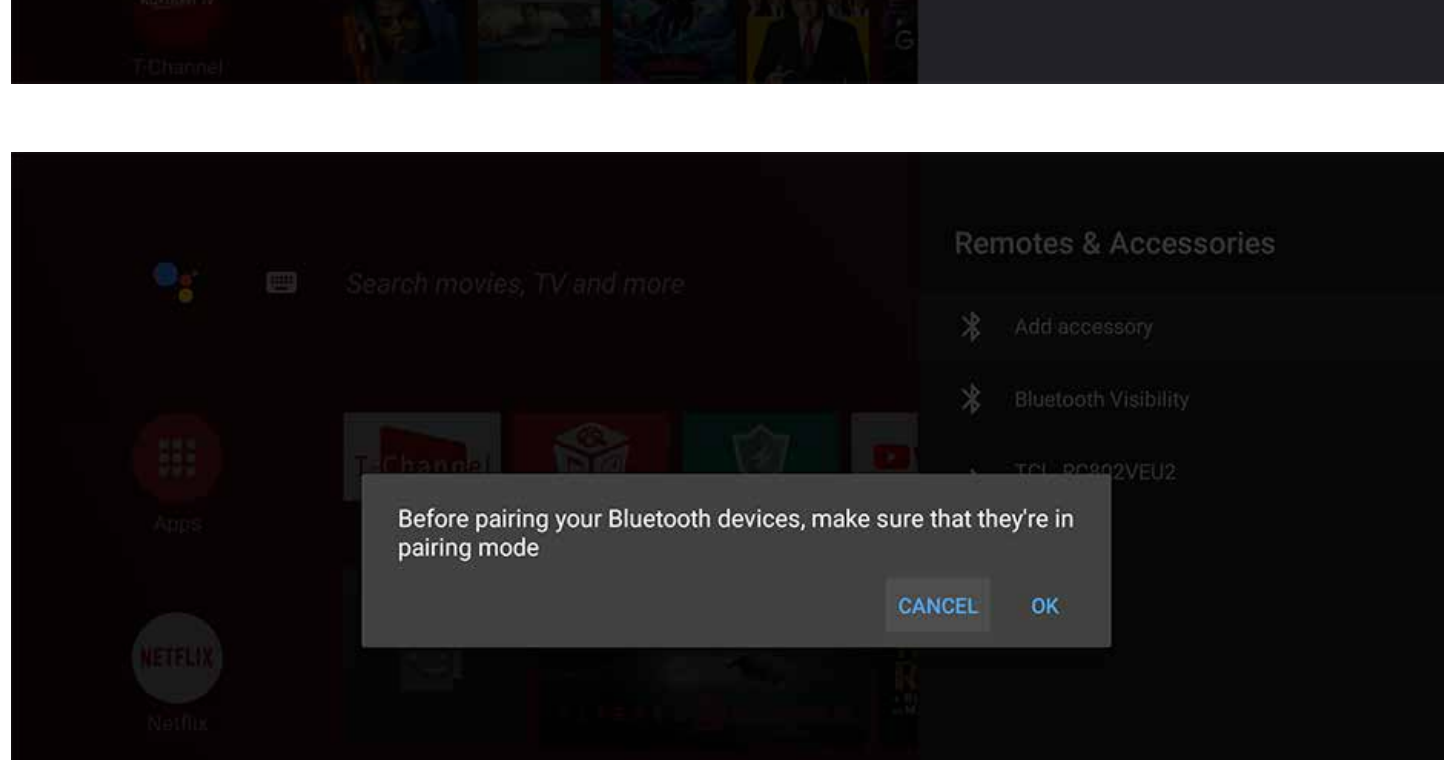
T-Channel

Search movies, TV and more

Apps

Netflix

NETFLIX

T-Channel

Remotes & Accessories

Add accessory

Bluetooth Visibility

TCL RC802VEU2

Before pairing your Bluetooth devices, make sure that they're in pairing mode

CANCEL OK